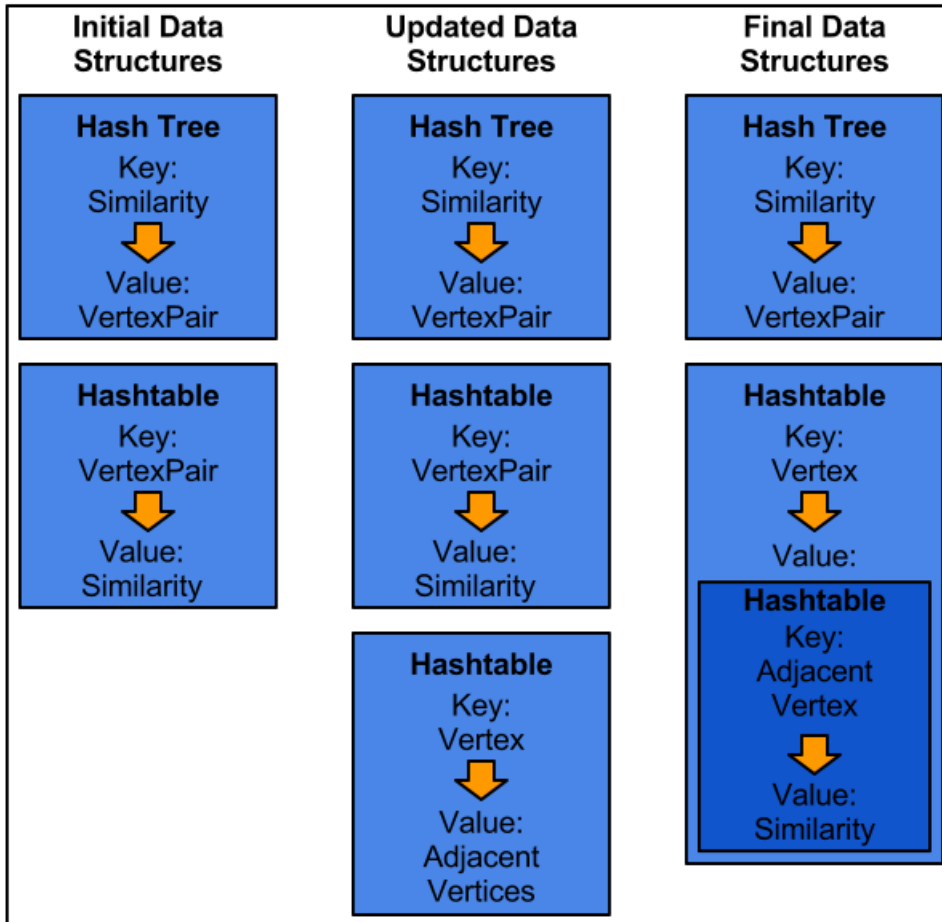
Initial Data Structures

Hash Tree
Key: Similarity
Value: VertexPair

Hashtable
Key: VertexPair
Value: Similarity

Updated Data Structures

Hash Tree
Key: Similarity
Value: VertexPair

Hashtable
Key: VertexPair
Value: Similarity

Hashtable
Key: Vertex
Value: Adjacent Vertices

Final Data Structures

Hash Tree
Key: Similarity
Value: VertexPair

Hashtable
Key: Vertex
Value:

Hashtable
Key: Adjacent Vertex
Value: Similarity